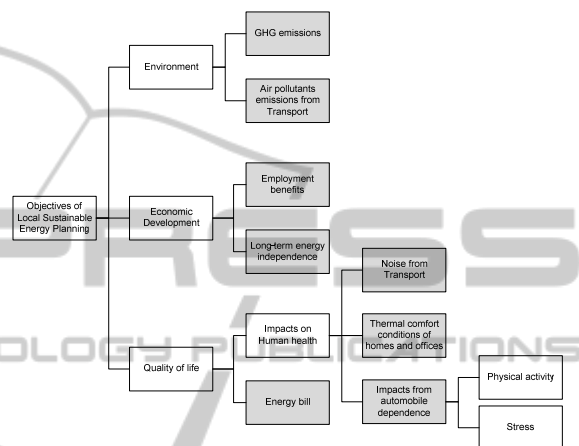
Objectives of Local Sustainable Energy Planning

Environment

GHG emissions

Air pollutants emissions from Transport

Economic Development

Employment benefits

Long-term energy independence

Quality of life

Impacts on Human health

Noise from Transport

Thermal comfort conditions of homes and offices

Impacts from automobile dependence

Physical activity

Stress

Energy bill

PRESS

OLOGY PUBLICATIONS